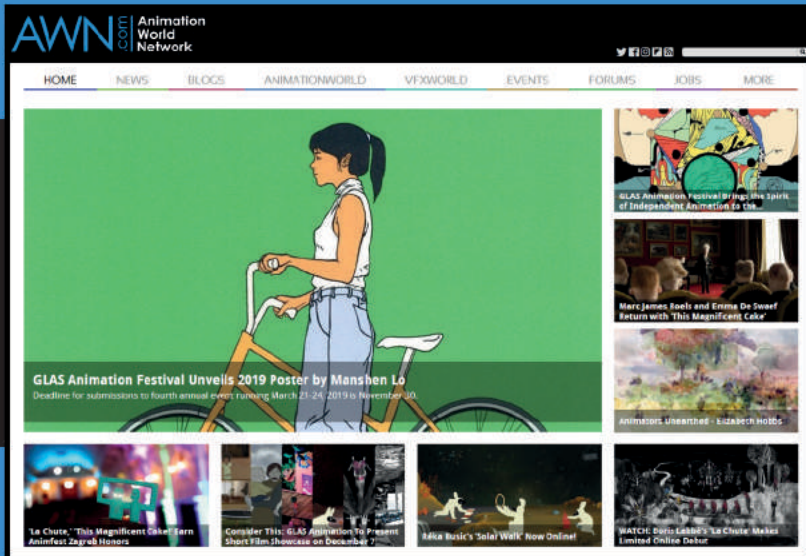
AWN.com Animation World Network

HOME NEWS BLOGS ANIMATIONWORLD VFXWORLD EVENTS FORUMS JOBS MORE

GLAS Animation Festival Unveils 2019 Poster by Manshen Lo
Deadline for submissions to fourth annual event running March 21-24, 2019 is November 30.

GLAS Animation Festival Brings the Spirit of Independent Animation to the...

Marc James Roels and Emma De Swaef Return with 'This Magnificent Cake'

Animators Unearthed - Elizabeth Hobbs

'La Chute,' 'This Magnificent Cake!' Earn Animfest Zagreb Honors

Consider This: GLAS Animation To Present Short Film Showcase on December 7

Réka Bucsi's 'Solar Walk' Now Online!

WATCH: Boris Labbé's 'La Chute' Makes Limited Online Debut